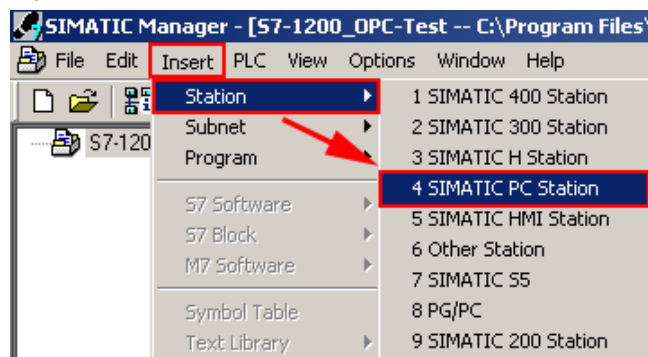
SIMATIC Manager - [S7-1200_OPC-Test -- C:\Program Files\

File Edit Insert PLC View Options Window Help

S7-120

Station
Subnet
Program

S7 Software
S7 Block
M7 Software

Symbol Table
Text Library

1 SIMATIC 400 Station
2 SIMATIC 300 Station
3 SIMATIC H Station
4 SIMATIC PC Station
5 SIMATIC HMI Station
6 Other Station
7 SIMATIC S5
8 PG/PC
9 SIMATIC 200 Station